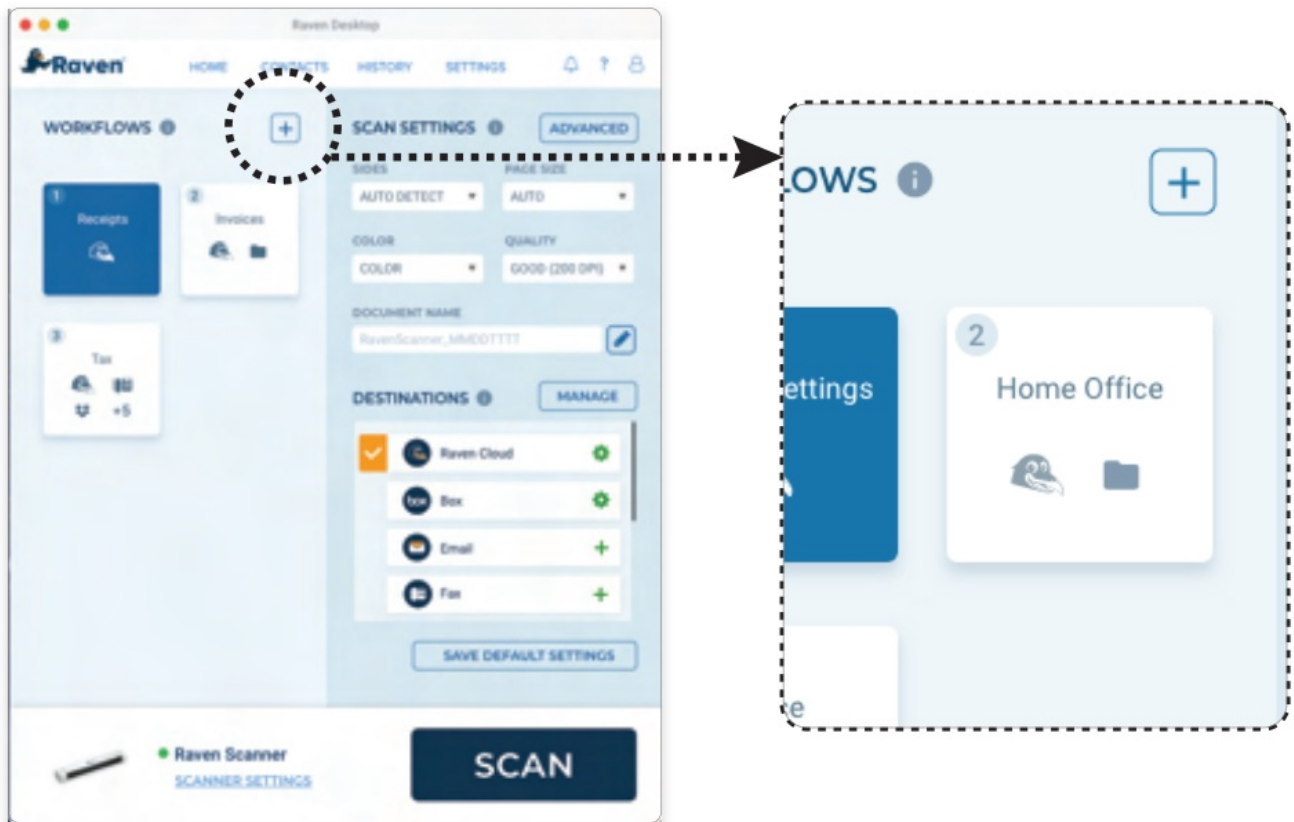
Raven Desktop

Raven HOME CONTACTS HISTORY SETTINGS

WORKFLOWS

1 Receipts

2 Invoices

3 Tax +5

SCAN SETTINGS ADVANCED

SIDES AUTO DETECT

PAGE SIZE AUTO

COLOR COLOR

QUALITY GOOD (200 DPI)

DOCUMENT NAME RavenScanner_MMDDTTTT

DESTINATIONS MANAGE

Raven Cloud

box Box

Email

Fax

SAVE DEFAULT SETTINGS

Raven Scanner
SCANNER SETTINGS

SCAN

LOWS

ettings

2 Home Office

e